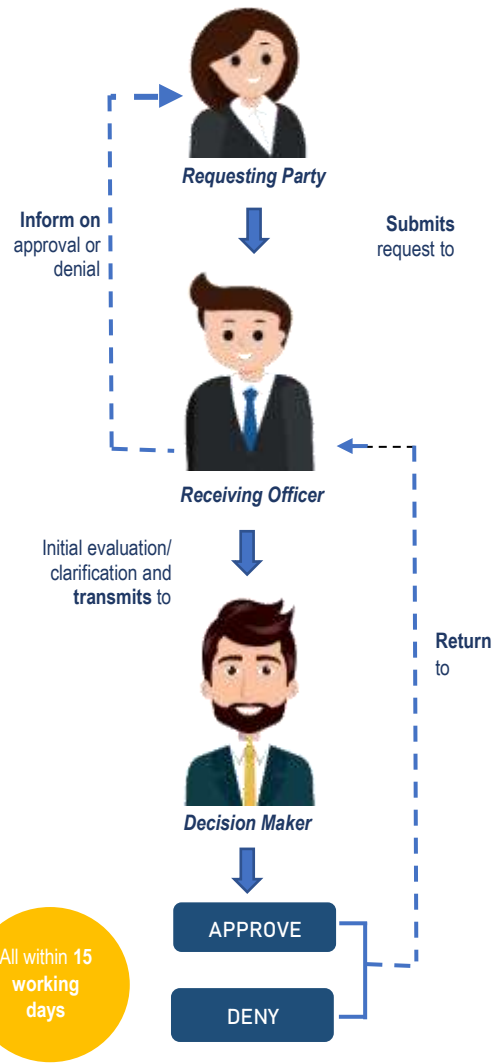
Requesting Party

Inform on approval or denial

Submits request to

Receiving Officer

Initial evaluation/ clarification and transmits to

Return to

Decision Maker

APPROVE

DENY

All within 15 working days